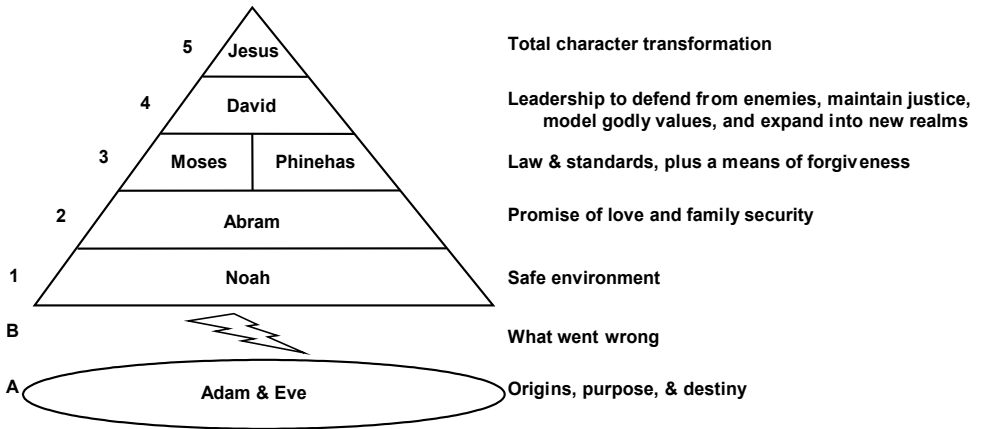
5 Jesus

Total character transformation

4 David

Leadership to defend from enemies, maintain justice, model godly values, and expand into new realms

3 Moses Phinehas

Law & standards, plus a means of forgiveness

2 Abram

Promise of love and family security

1 Noah

Safe environment

B

What went wrong

A Adam & Eve

Origins, purpose, & destiny